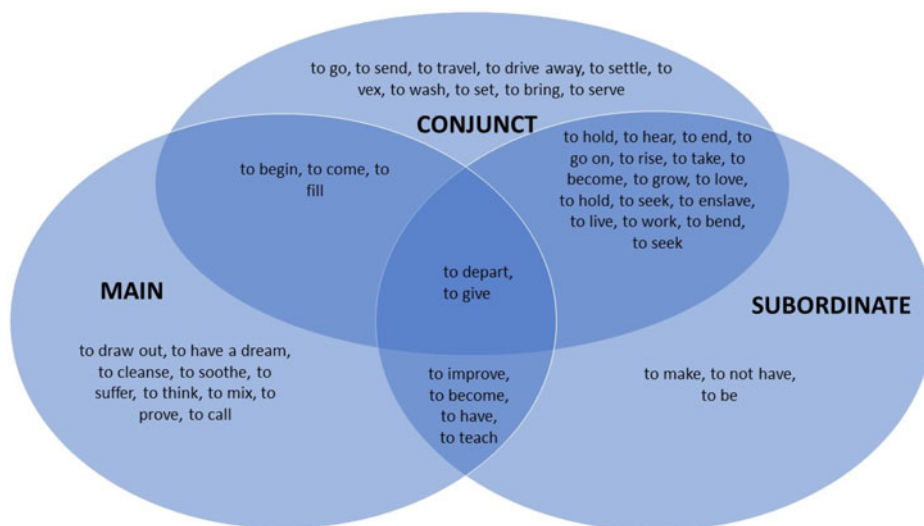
to go, to send, to travel, to drive away, to settle, to vex, to wash, to set, to bring, to serve

CONJUNCT

to begin, to come, to fill

to hold, to hear, to end, to go on, to rise, to take, to become, to grow, to love, to hold, to seek, to enslave, to live, to work, to bend, to seek

to depart, to give

MAIN

SUBORDINATE

to draw out, to have a dream, to cleanse, to soothe, to suffer, to think, to mix, to prove, to call

to improve, to become, to have, to teach

to make, to not have, to be